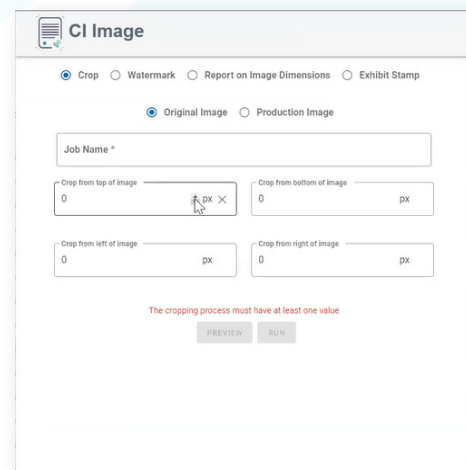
CI Image

Crop  Watermark  Report on Image Dimensions  Exhibit Stamp

Original Image  Production Image

Job Name *

Crop from top of image
0 px

Crop from bottom of image
0 px

Crop from left of image
0 px

Crop from right of image
0 px

The cropping process must have at least one value

PREVIEW  RUN